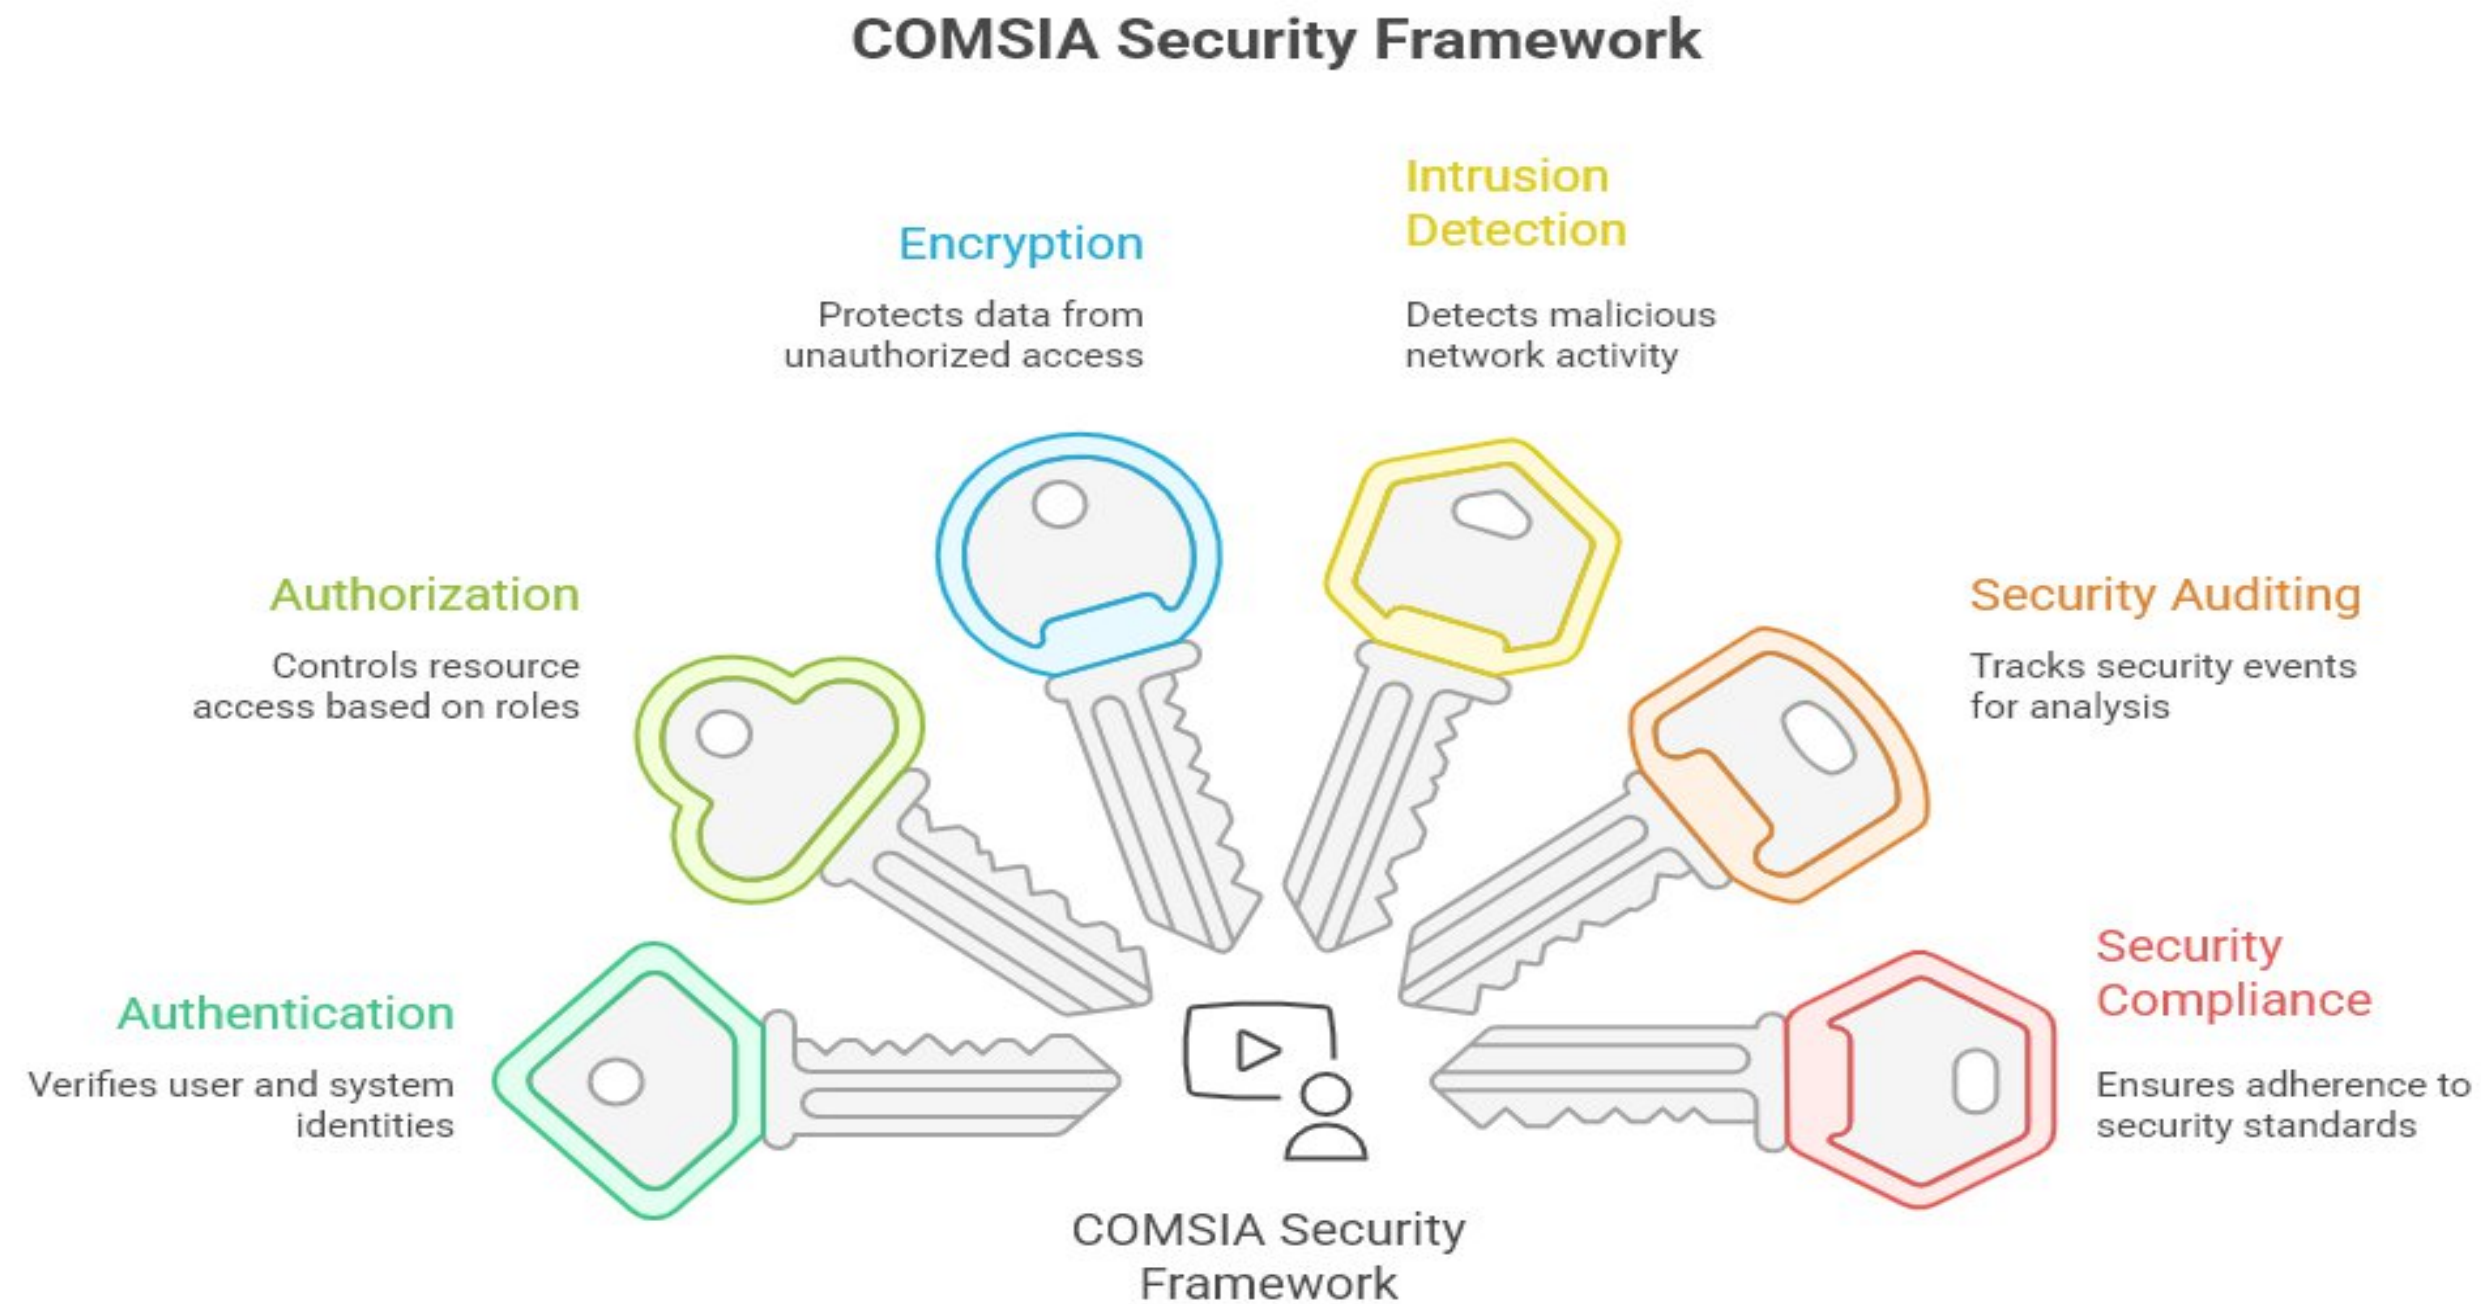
COMSIA Security Framework

Encryption

Protects data from unauthorized access

Intrusion Detection

Detects malicious network activity

Authorization

Controls resource access based on roles

Security Auditing

Tracks security events for analysis

Authentication

Verifies user and system identities

Security Compliance

Ensures adherence to security standards

COMSIA Security Framework